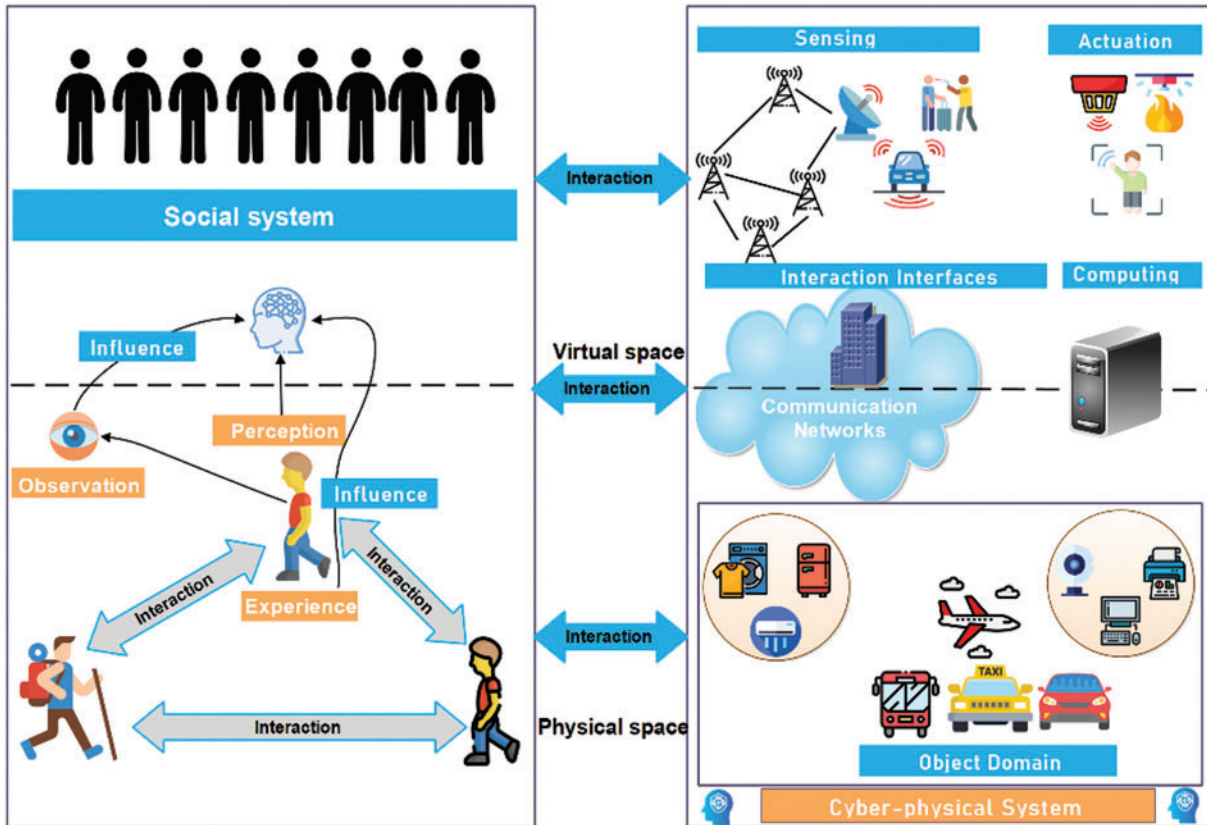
Social system

Influence

Perception

Observation

Influence

Interaction

Experience

Interaction

Interaction

Virtual space

Interaction

Interaction

Interaction

Physical space

Sensing

Actuation

Interaction Interfaces

Computing

Communication Networks

TAXI

Object Domain

Cyber-physical System